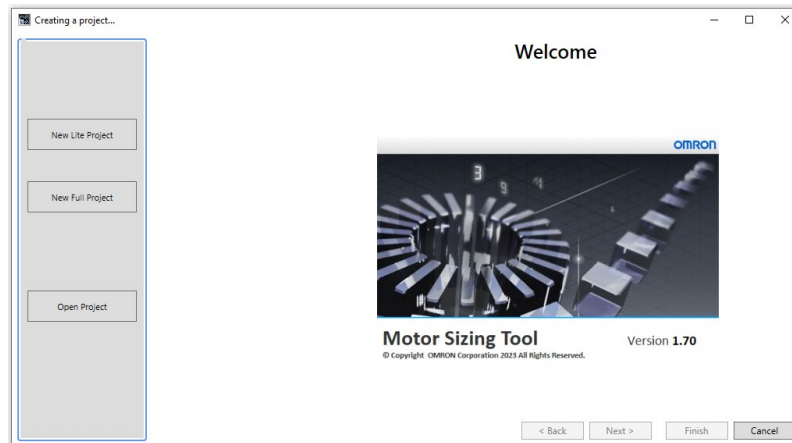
Creating a project...

Welcome

New Lite Project

New Full Project

Open Project

OMRON

3 9

Motor Sizing Tool

Version 1.70

© Copyright OMRON Corporation 2023 All Rights Reserved.

< Back

Next >

Finish

Cancel